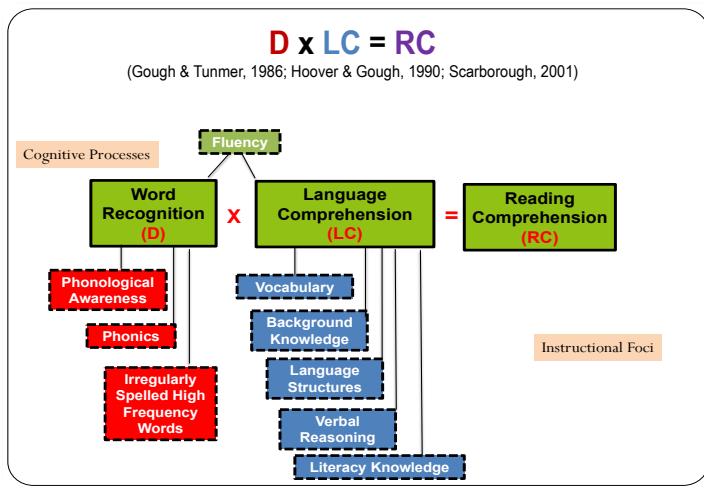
D x LC = RC

(Gough & Tunmer, 1986; Hoover & Gough, 1990; Scarborough, 2001)

Cognitive Processes

Fluency

Word Recognition (D)

x

Language Comprehension (LC)

=

Reading Comprehension (RC)

Phonological Awareness

Phonics

Irregularly Spelled High Frequency Words

Vocabulary

Background Knowledge

Language Structures

Verbal Reasoning

Literacy Knowledge

Instructional Foci